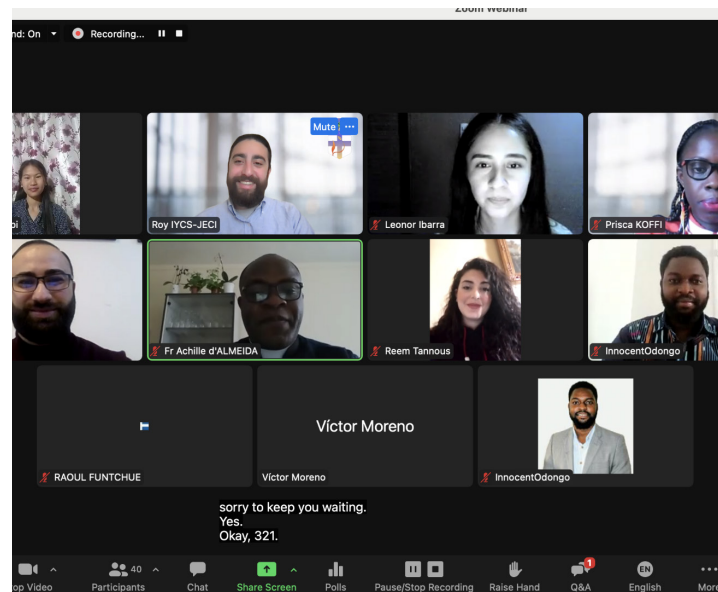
Zoom Webinar

nd: On Recording...

Mute
pi
Roy IYCS-JECI
Leonor Ibarra
Prisca KOFFI
Fr Achille d'ALMEIDA
Reem Tannous
InnocentOdongo
Víctor Moreno
RAOUL FUNTCHUE
Víctor Moreno
InnocentOdongo

sorry to keep you waiting.
Yes.
Okay, 321.

op Video
40
Participants
Chat
Share Screen
Polls
Pause/Stop Recording
Raise Hand
1
Q&A
EN
English
More